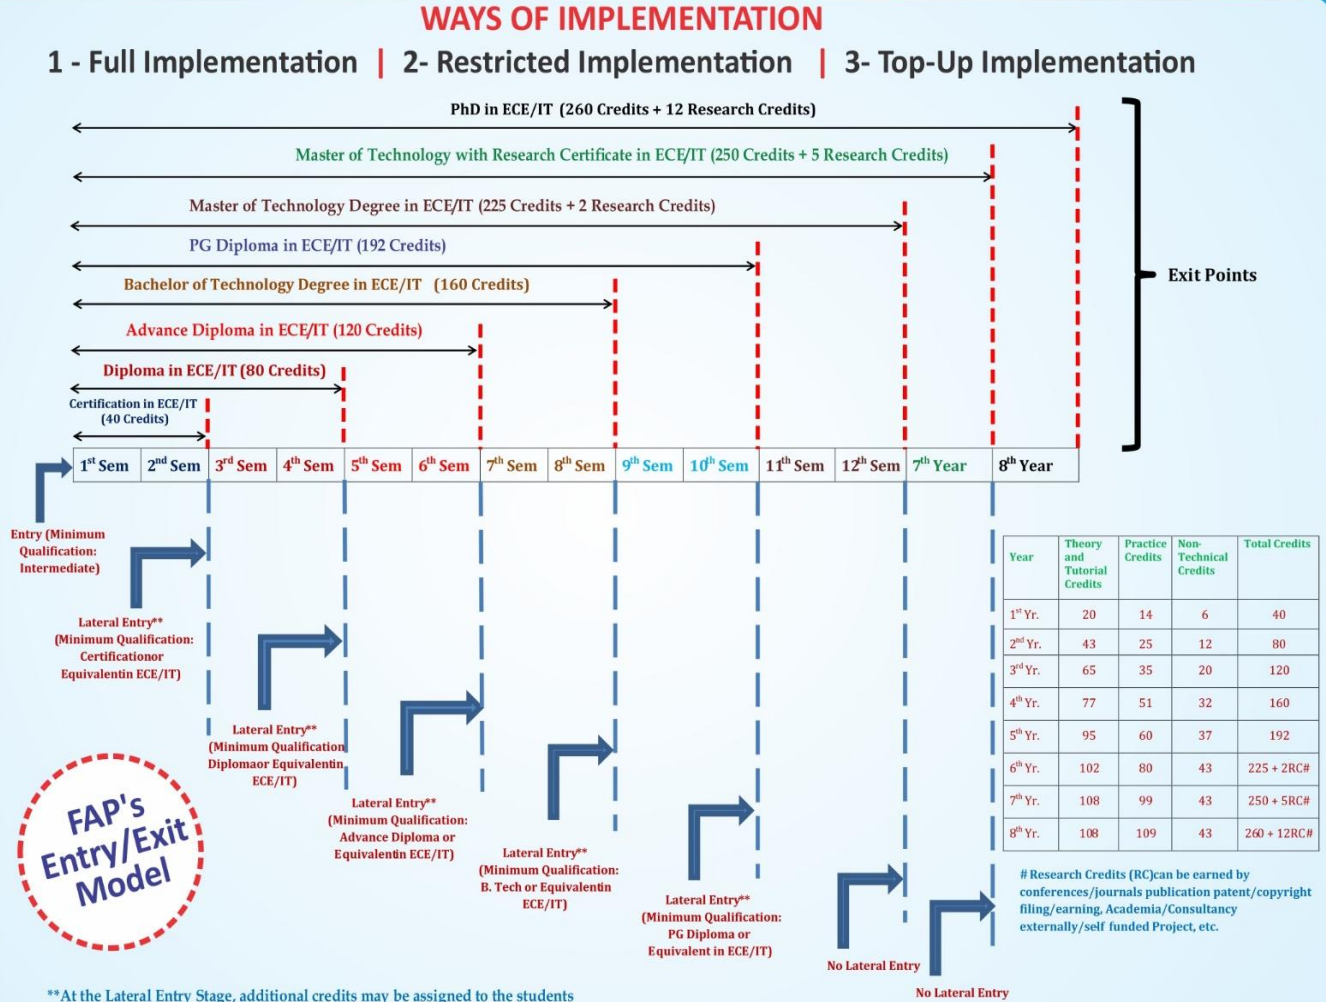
WAYS OF IMPLEMENTATION

1 - Full Implementation | 2- Restricted Implementation | 3- Top-Up Implementation

PhD in ECE/IT (260 Credits + 12 Research Credits)

Master of Technology with Research Certificate in ECE/IT (250 Credits + 5 Research Credits)

Master of Technology Degree in ECE/IT (225 Credits + 2 Research Credits)

PG Diploma in ECE/IT (192 Credits)

Bachelor of Technology Degree in ECE/IT (160 Credits)

Advance Diploma in ECE/IT (120 Credits)

Diploma in ECE/IT (80 Credits)

Certification in ECE/IT (40 Credits)

Exit Points

1$^{st}$ Sem | 2$^{nd}$ Sem | 3$^{rd}$ Sem | 4$^{th}$ Sem | 5$^{th}$ Sem | 6$^{th}$ Sem | 7$^{th}$ Sem | 8$^{th}$ Sem | 9$^{th}$ Sem | 10$^{th}$ Sem | 11$^{th}$ Sem | 12$^{th}$ Sem | 7$^{th}$ Year | 8$^{th}$ Year

Entry (Minimum Qualification: Intermediate)

Lateral Entry** (Minimum Qualification: Certificationor Equivalentin ECE/IT)

Lateral Entry** (Minimum Qualification Diplomaor Equivalentin ECE/IT)

Lateral Entry** (Minimum Qualification: Advance Diploma or Equivalentin ECE/IT)

Lateral Entry** (Minimum Qualification: B. Tech or Equivalentin ECE/IT)

Lateral Entry** (Minimum Qualification: PG Diploma or Equivalent in ECE/IT)

No Lateral Entry

No Lateral Entry

FAP's Entry/Exit Model

| Year | Theory and Tutorial Credits | Practice Credits | Non-Technical Credits | Total Credits |
|---|---|---|---|---|
| 1$^{st}$ Yr. | 20 | 14 | 6 | 40 |
| 2$^{nd}$ Yr. | 43 | 25 | 12 | 80 |
| 3$^{rd}$ Yr. | 65 | 35 | 20 | 120 |
| 4$^{th}$ Yr. | 77 | 51 | 32 | 160 |
| 5$^{th}$ Yr. | 95 | 60 | 37 | 192 |
| 6$^{th}$ Yr. | 102 | 80 | 43 | 225 + 2RC# |
| 7$^{th}$ Yr. | 108 | 99 | 43 | 250 + 5RC# |
| 8$^{th}$ Yr. | 108 | 109 | 43 | 260 + 12RC# |

# Research Credits (RC)can be earned by conferences/journals publication patent/copyright filing/earning, Academia/Consultancy externally/self funded Project, etc.

**At the Lateral Entry Stage, additional credits may be assigned to the students